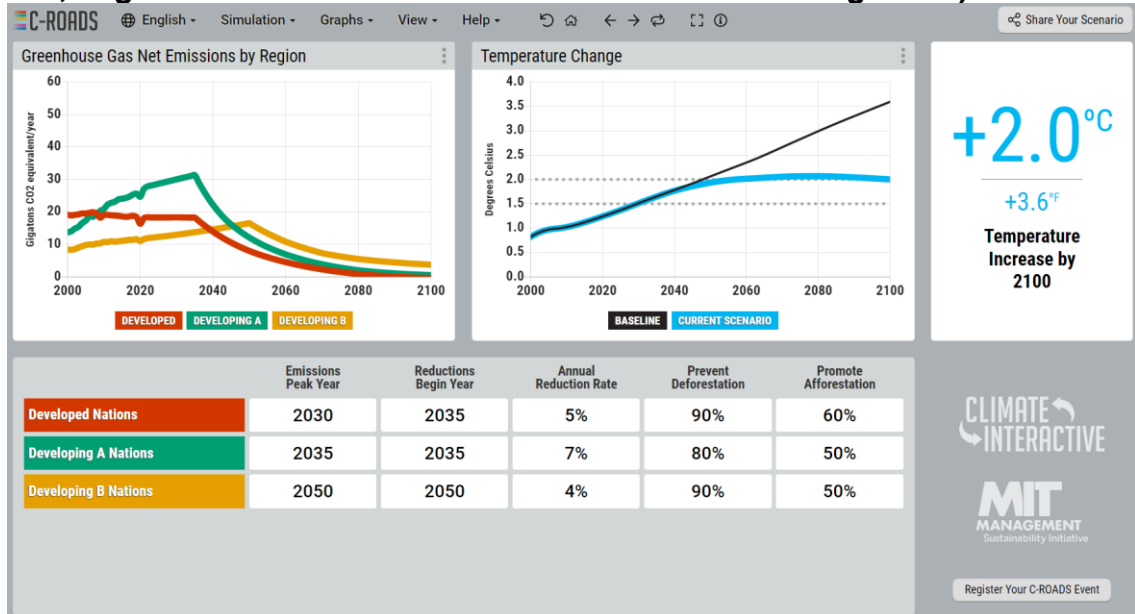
C-ROADS English Simulation Graphs View Help

Share Your Scenario

Greenhouse Gas Net Emissions by Region

Gigatons CO2 equivalent/year

60
50
40
30
20
10
0

2000 2020 2040 2060 2080 2100

DEVELOPED DEVELOPING A DEVELOPING B

Temperature Change

Degrees Celsius

4.0
3.5
3.0
2.5
2.0
1.5
1.0
0.5
0.0

2000 2020 2040 2060 2080 2100

BASELINE CURRENT SCENARIO

+2.0°C

+3.6°F

Temperature Increase by 2100

| | Emissions Peak Year | Reductions Begin Year | Annual Reduction Rate | Prevent Deforestation | Promote Afforestation |
|---|---|---|---|---|---|
| Developed Nations | 2030 | 2035 | 5% | 90% | 60% |
| Developing A Nations | 2035 | 2035 | 7% | 80% | 50% |
| Developing B Nations | 2050 | 2050 | 4% | 90% | 50% |

CLIMATE INTERACTIVE

MIT MANAGEMENT Sustainability Initiative

Register Your C-ROADS Event